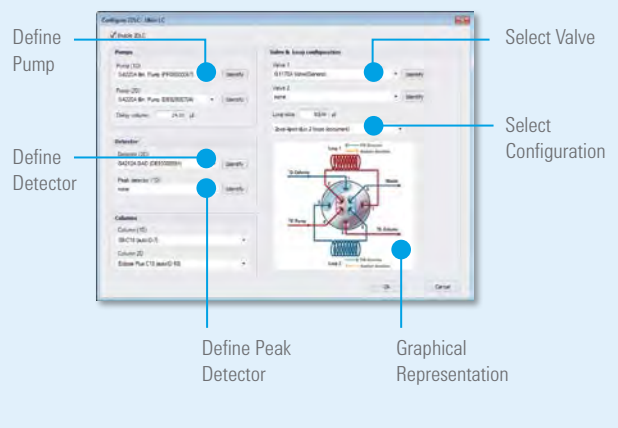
Define Pump

Define Detector

Select Valve

Select Configuration

Define Peak Detector

Graphical Representation

Configure 2D-LC - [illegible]

Enable 2D-LC

Pumps

Pump (1D)
G4220A Bin. Pump (DE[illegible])

Identify

Pump (2D)
G4220A Bin. Pump (DE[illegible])

Identify

Delay volume: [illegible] µl

Detector

Detector (2D)
G4212A DAD (DE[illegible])

Identify

Peak detector (1D)
none

Identify

Columns

Column (1D)
SB-C18 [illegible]

Column 2D
Eclipse Plus C18 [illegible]

Valve & Loop configuration

Valve 1
G1170A Valve(Generic)

Identify

Valve 2
none

Identify

Loop size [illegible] µl

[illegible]

Loop 1

1D Column

Waste

1D Pump

2D Column

Loop 2

OK

Cancel